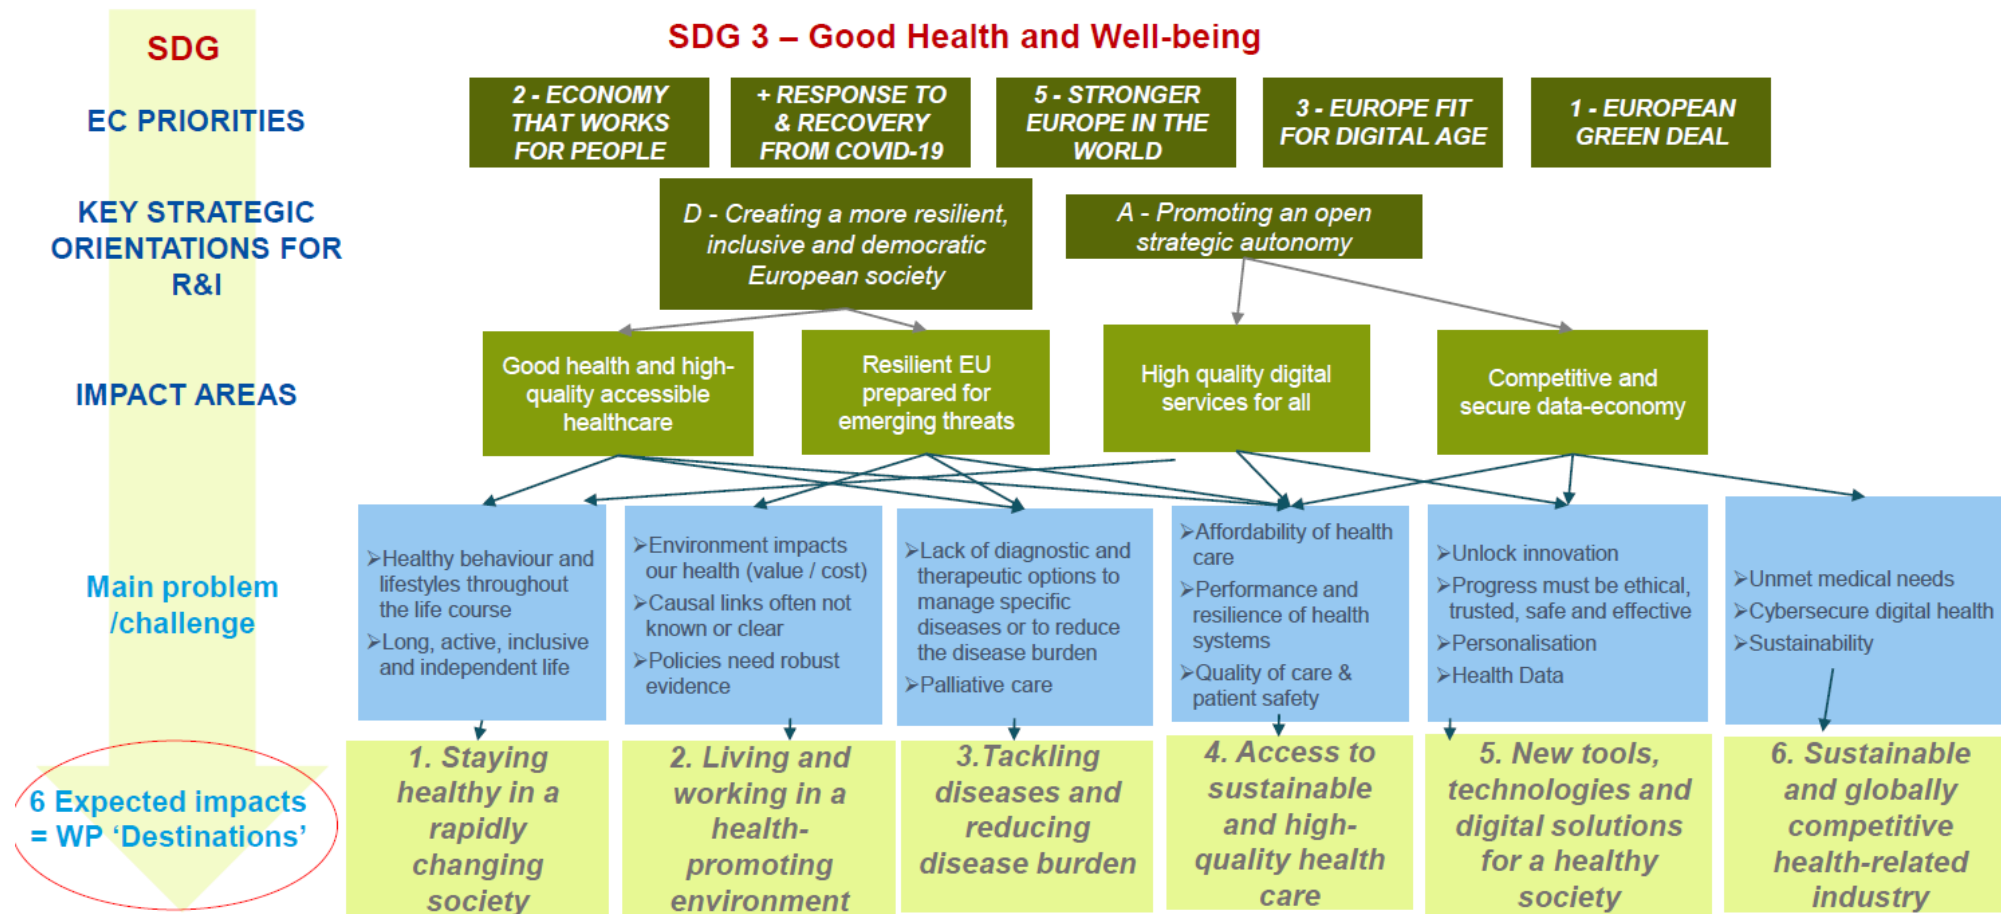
SDG

SDG 3 – Good Health and Well-being

EC PRIORITIES

2 - ECONOMY THAT WORKS FOR PEOPLE

+ RESPONSE TO & RECOVERY FROM COVID-19

5 - STRONGER EUROPE IN THE WORLD

3 - EUROPE FIT FOR DIGITAL AGE

1 - EUROPEAN GREEN DEAL

KEY STRATEGIC ORIENTATIONS FOR R&I

D - Creating a more resilient, inclusive and democratic European society

A - Promoting an open strategic autonomy

IMPACT AREAS

Good health and high-quality accessible healthcare

Resilient EU prepared for emerging threats

High quality digital services for all

Competitive and secure data-economy

Main problem /challenge

➢Healthy behaviour and lifestyles throughout the life course
➢Long, active, inclusive and independent life

➢Environment impacts our health (value / cost)
➢Causal links often not known or clear
➢Policies need robust evidence

➢Lack of diagnostic and therapeutic options to manage specific diseases or to reduce the disease burden
➢Palliative care

➢Affordability of health care
➢Performance and resilience of health systems
➢Quality of care & patient safety

➢Unlock innovation
➢Progress must be ethical, trusted, safe and effective
➢Personalisation
➢Health Data

➢Unmet medical needs
➢Cybersecure digital health
➢Sustainability

6 Expected impacts = WP ‘Destinations’

1. Staying healthy in a rapidly changing society

2. Living and working in a health-promoting environment

3.Tackling diseases and reducing disease burden

4. Access to sustainable and high-quality health care

5. New tools, technologies and digital solutions for a healthy society

6. Sustainable and globally competitive health-related industry